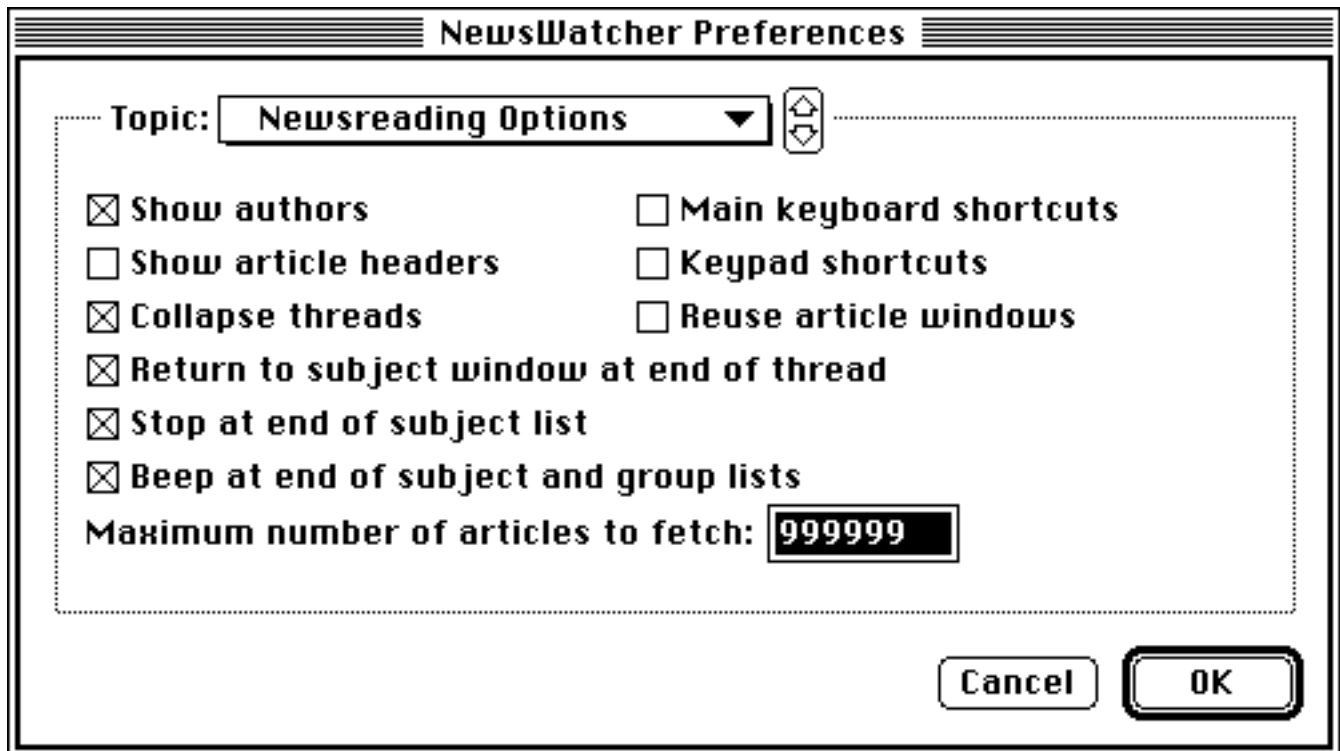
NewsWatcher Preferences

Topic: Newsreading Options

☒ Show authors
☐ Show article headers
☒ Collapse threads
☐ Main keyboard shortcuts
☐ Keypad shortcuts
☐ Reuse article windows
☒ Return to subject window at end of thread
☒ Stop at end of subject list
☒ Beep at end of subject and group lists
Maximum number of articles to fetch: 999999

Cancel
OK